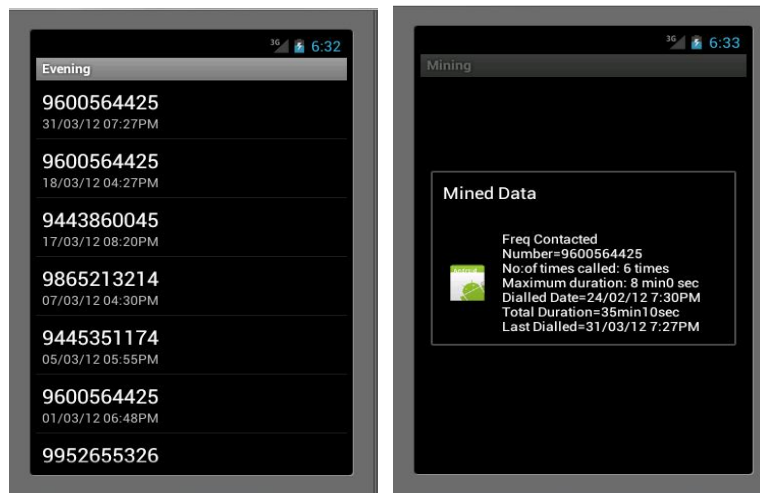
3G 6:32

Evening

9600564425
31/03/12 07:27PM

9600564425
18/03/12 04:27PM

9443860045
17/03/12 08:20PM

9865213214
07/03/12 04:30PM

9445351174
05/03/12 05:55PM

9600564425
01/03/12 06:48PM

9952655326

3G 6:33

Mining

Mined Data

Freq Contacted
Number=9600564425
No:of times called: 6 times
Maximum duration: 8 min0 sec
Dialled Date=24/02/12 7:30PM
Total Duration=35min10sec
Last Dialled=31/03/12 7:27PM